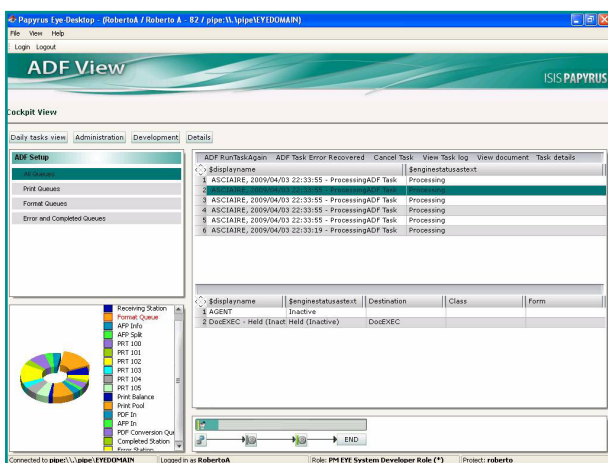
Papyrus Eye-Desktop - (RobertoA / Roberto A - 82 / pipe:\\.\pipe\EYEDOMAIN)

File View Help

Login Logout

ADF View

ISIS PAPYRUS

Cockpit View

Daily tasks view | Administration | Development | Details

ADF Setup

All Queues

Print Queues

Format Queues

Error and Completed Queues

ADF RunTaskAgain | ADF Task Error Recovered | Cancel Task | View Task log | View document | Task details

| | $displayname | $enginestatusastext |
|---|---|---|
| 1 | ASCIAIRE, 2009/04/03 22:33:55 - ProcessingADF Task | Processing |
| 2 | ASCIAIRE, 2009/04/03 22:33:55 - ProcessingADF Task | Processing |
| 3 | ASCIAIRE, 2009/04/03 22:33:55 - ProcessingADF Task | Processing |
| 4 | ASCIAIRE, 2009/04/03 22:33:55 - ProcessingADF Task | Processing |
| 5 | ASCIAIRE, 2009/04/03 22:33:55 - ProcessingADF Task | Processing |
| 6 | ASCIAIRE, 2009/04/03 22:33:19 - ProcessingADF Task | Processing |

| | $displayname | $enginestatusastext | Destination | Class | Form |
|---|---|---|---|---|---|
| 1 | AGENT | Inactive | | | |
| 2 | DocEXEC - Held (Inact | Held (Inactive) | DocEXEC | | |

Receiving Station
Format Queue
APP Info
APP Split
PRT 100
PRT 101
PRT 102
PRT 103
PRT 104
PRT 105
Print Balance
Print Pool
PDF In
APP In
PDF Conversion Qu
Completed Station
Error Station

END

Connected to pipe:\\.\pipe\EYEDOMAIN | Logged in as RobertoA | Role: PM EYE System Developer Role (*) | Project: roberto